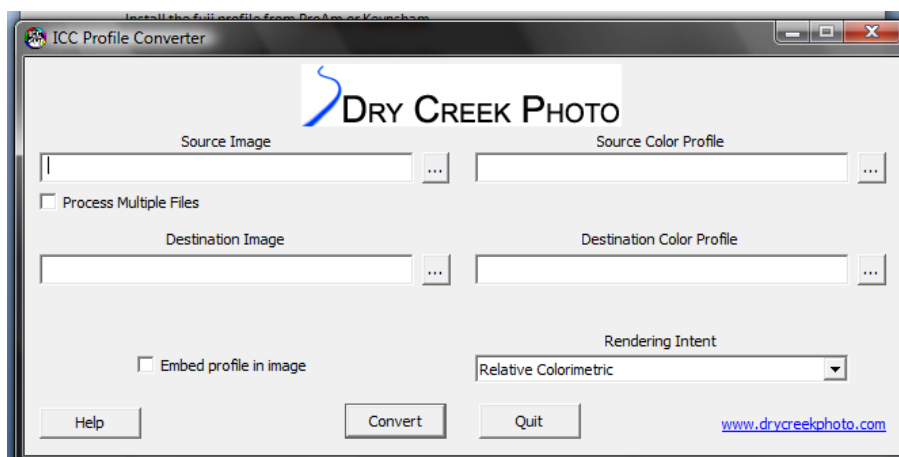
Install the fuji profile from ProAm or Keynsham

ICC Profile Converter

DRY CREEK PHOTO

Source Image
...
Source Color Profile
...

Process Multiple Files

Destination Image
...
Destination Color Profile
...

Rendering Intent
Embed profile in image
Relative Colorimetric

Help
Convert
Quit
www.drycreekphoto.com